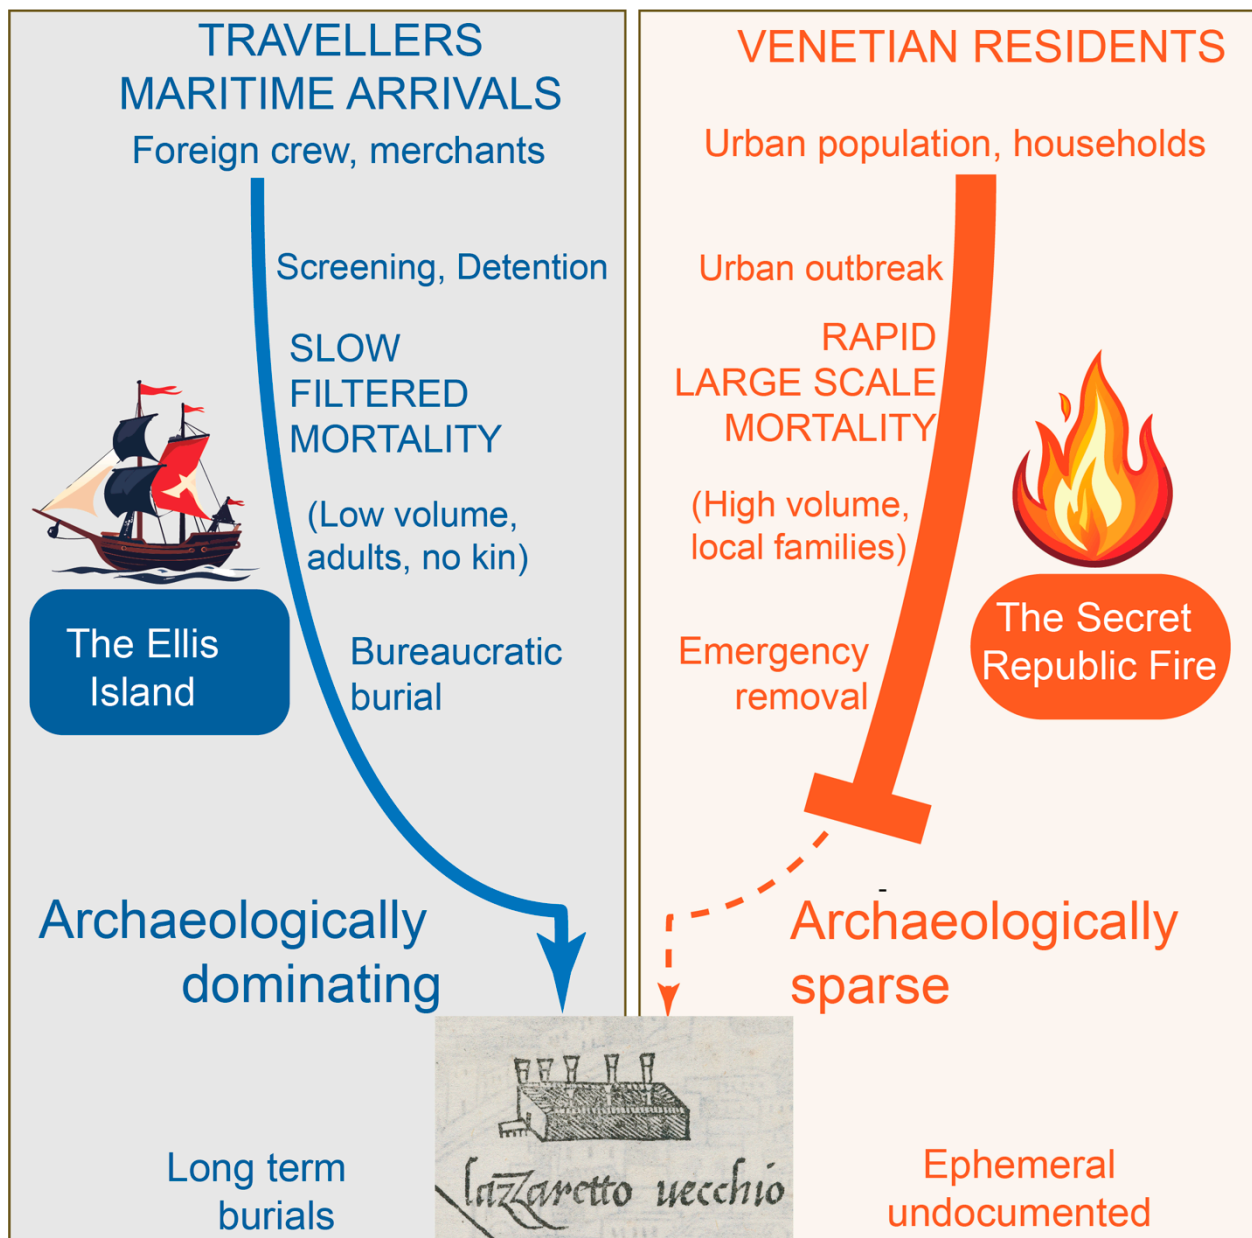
TRAVELLERS
MARITIME ARRIVALS
Foreign crew, merchants

Screening, Detention

SLOW
FILTERED
MORTALITY

(Low volume, adults, no kin)

The Ellis Island

Bureaucratic burial

Archaeologically dominating

Long term burials

VENETIAN RESIDENTS

Urban population, households

Urban outbreak

RAPID
LARGE SCALE
MORTALITY

(High volume, local families)

The Secret Republic Fire

Emergency removal

Archaeologically sparse

lazaretto uecchio

Ephemeral undocumented